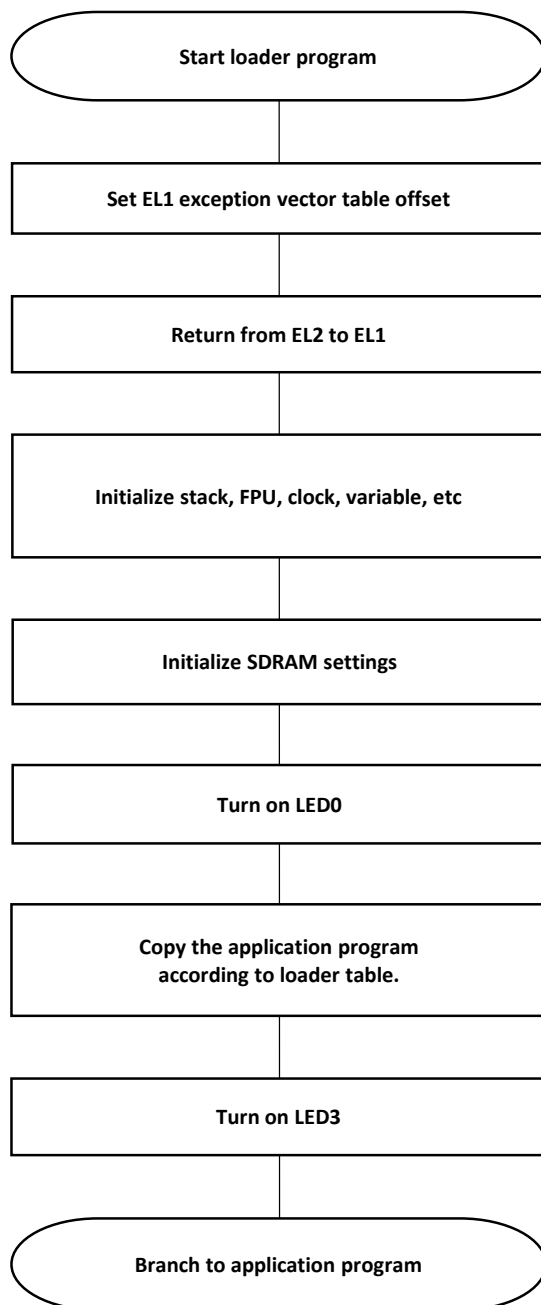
Start loader program

Set EL1 exception vector table offset

Return from EL2 to EL1

Initialize stack, FPU, clock, variable, etc

Initialize SDRAM settings

Turn on LED0

Copy the application program according to loader table.

Turn on LED3

Branch to application program